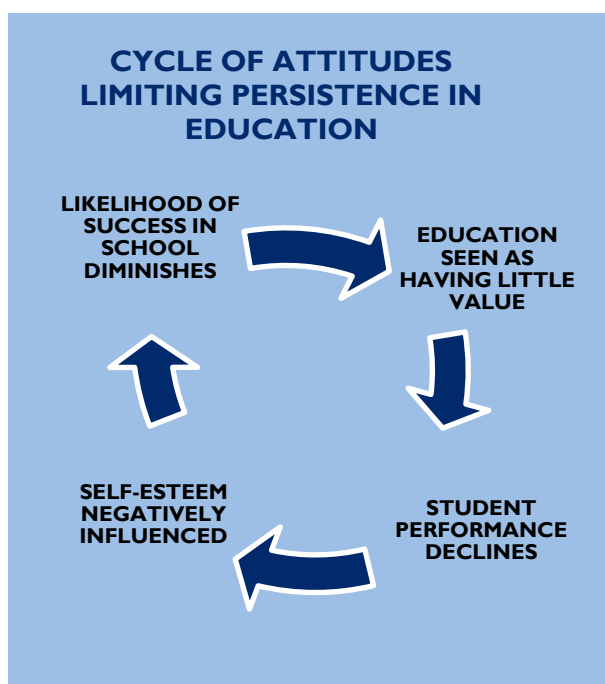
CYCLE OF ATTITUDES LIMITING PERSISTENCE IN EDUCATION

LIKELIHOOD OF SUCCESS IN SCHOOL DIMINISHES

EDUCATION SEEN AS HAVING LITTLE VALUE

STUDENT PERFORMANCE DECLINES

SELF-ESTEEM NEGATIVELY INFLUENCED